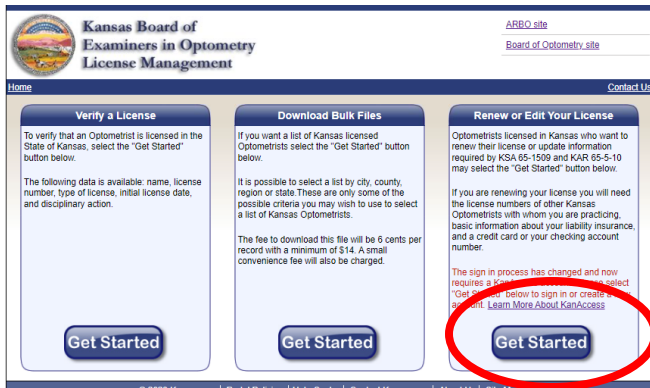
Kansas Board of Examiners in Optometry License Management

ARBO site

Board of Optometry site

Home

Contact Us

Verify a License

To verify that an Optometrist is licensed in the State of Kansas, select the "Get Started" button below.

The following data is available: name, license number, type of license, initial license date, and disciplinary action.

Get Started

Download Bulk Files

If you want a list of Kansas licensed Optometrists select the "Get Started" button below.

It is possible to select a list by city, county, region or state.These are only some of the possible criteria you may wish to use to select a list of Kansas Optometrists.

The fee to download this file will be 6 cents per record with a minimum of $14. A small convenience fee will also be charged.

Get Started

Renew or Edit Your License

Optometrists licensed in Kansas who want to renew their license or update information required by KSA 65-1509 and KAR 65-5-10 may select the "Get Started" button below.

If you are renewing your license you will need the license numbers of other Kansas Optometrists with whom you are practicing, basic information about your liability insurance, and a credit card or your checking account number.

The sign in process has changed and now requires a Ka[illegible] select "Get Started" below to sign in or create a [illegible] account. Learn More About KanAccess

Get Started

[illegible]